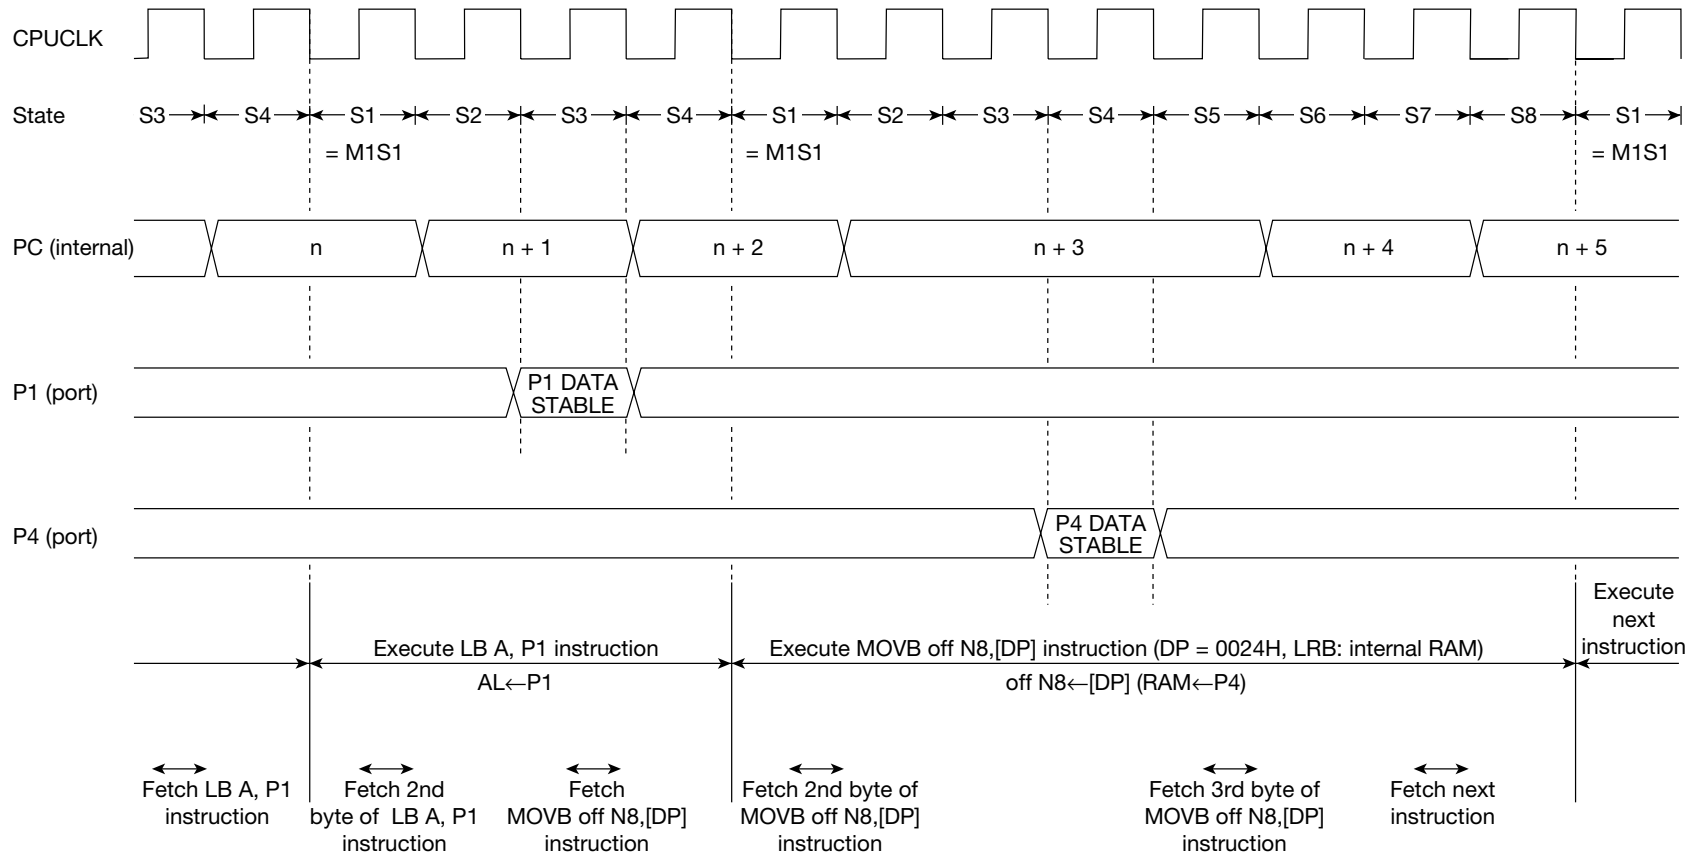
CPUCLK

State S3 S4 S1 S2 S3 S4 S1 S2 S3 S4 S5 S6 S7 S8 S1

= M1S1 = M1S1 = M1S1

PC (internal) n n + 1 n + 2 n + 3 n + 4 n + 5

P1 (port) P1 DATA STABLE

P4 (port) P4 DATA STABLE

Execute LB A, P1 instruction
AL←P1

Execute MOVB off N8,[DP] instruction (DP = 0024H, LRB: internal RAM)
off N8←[DP] (RAM←P4)

Execute next instruction

Fetch LB A, P1 instruction

Fetch 2nd byte of LB A, P1 instruction

Fetch MOVB off N8,[DP] instruction

Fetch 2nd byte of MOVB off N8,[DP] instruction

Fetch 3rd byte of MOVB off N8,[DP] instruction

Fetch next instruction